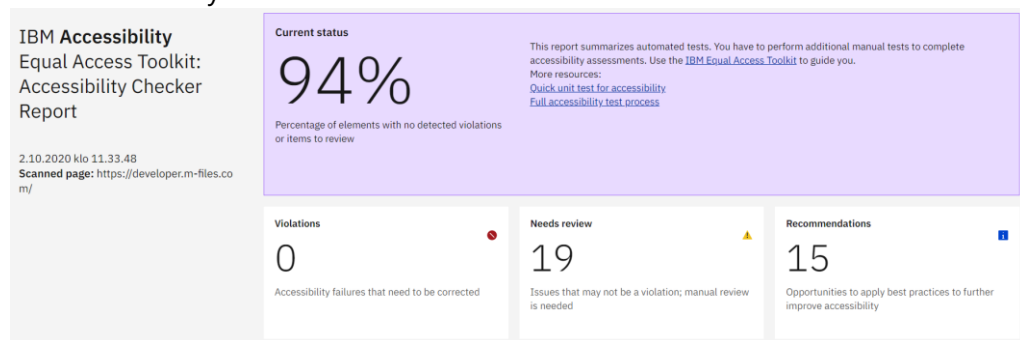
IBM **Accessibility**
Equal Access Toolkit: Accessibility Checker Report

2.10.2020 klo 11.33.48
**Scanned page:** https://developer.m-files.com/

**Current status**

94%

Percentage of elements with no detected violations or items to review

This report summarizes automated tests. You have to perform additional manual tests to complete accessibility assessments. Use the IBM Equal Access Toolkit to guide you.
More resources:
Quick unit test for accessibility
Full accessibility test process

**Violations**

0

Accessibility failures that need to be corrected

**Needs review**

19

Issues that may not be a violation; manual review is needed

**Recommendations**

15

Opportunities to apply best practices to further improve accessibility